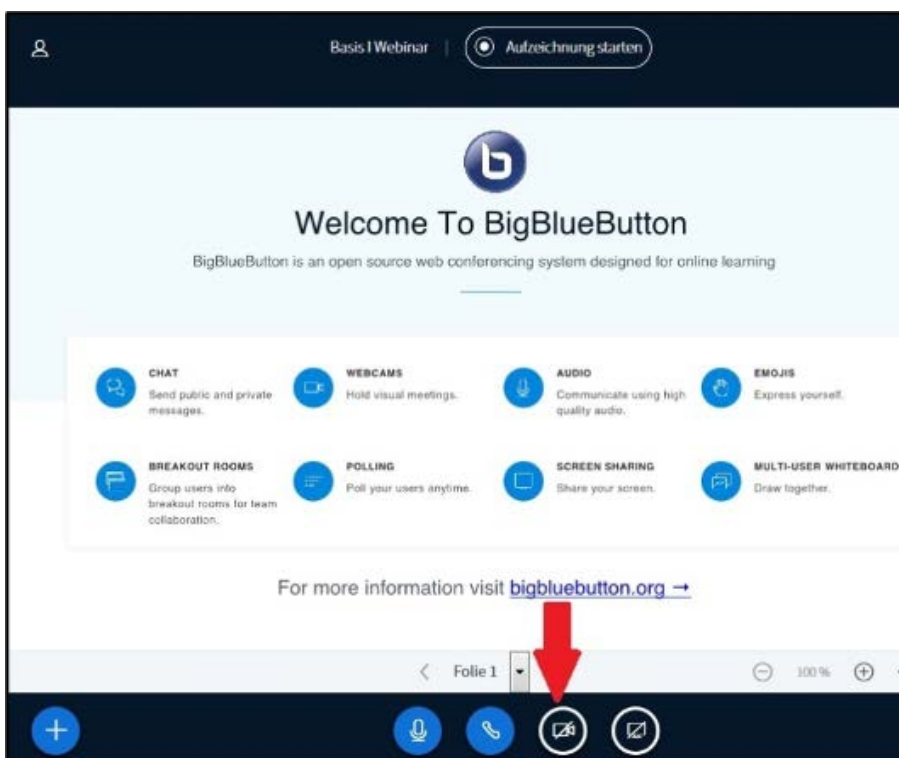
Basis I Webinar | Aufzeichnung starten

Welcome To BigBlueButton

BigBlueButton is an open source web conferencing system designed for online learning

CHAT
Send public and private messages.

WEBCAMS
Hold visual meetings.

AUDIO
Communicate using high quality audio.

EMOJIS
Express yourself.

BREAKOUT ROOMS
Group users into breakout rooms for team collaboration.

POLLING
Poll your users anytime.

SCREEN SHARING
Share your screen.

MULTI-USER WHITEBOARD
Draw together.

For more information visit bigbluebutton.org →

Folie 1

100 %